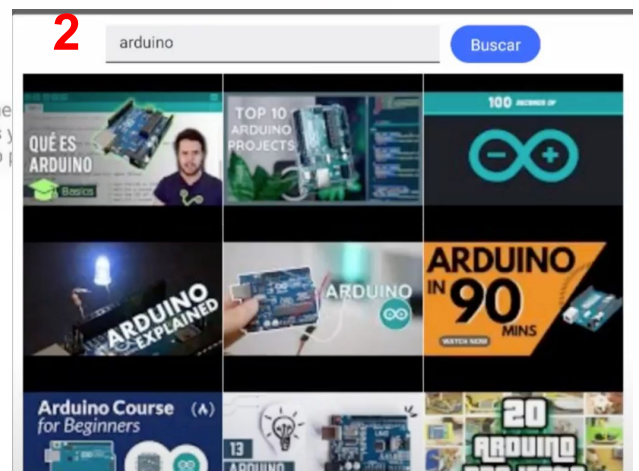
2

arduino

Buscar

e
s y
o p

QUÉ ES ARDUINO

Basics

TOP 10 ARDUINO PROJECTS

100 SECONDS OF

ARDUINO EXPLAINED

ARDUINO

ARDUINO IN 90 MINS

WATCH NOW

Arduino Course for Beginners

13 ARDUINO

20 ARDUINO